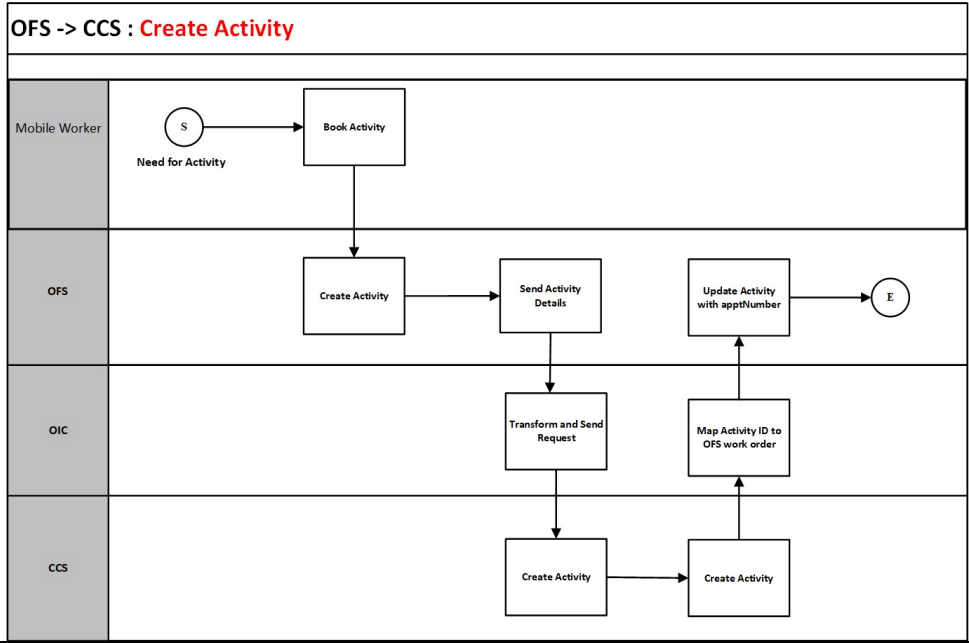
OFS -> CCS : Create Activity

Mobile Worker

S

Need for Activity

Book Activity

OFS

Create Activity

Send Activity Details

Update Activity with apptNumber

E

OIC

Transform and Send Request

Map Activity ID to OFS work order

CCS

Create Activity

Create Activity